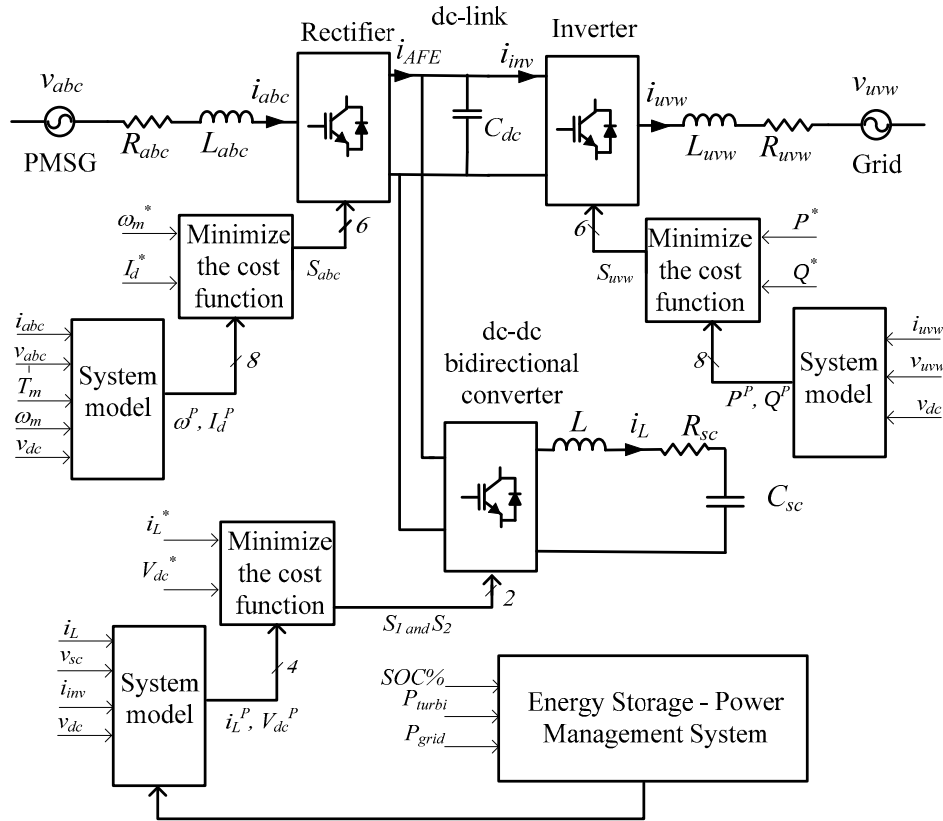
Rectifier

dc-link

Inverter

$v_{abc}$

$i_{AFE}$

$i_{inv}$

$v_{uvw}$

$i_{abc}$

$i_{uvw}$

$C_{dc}$

PMSG

$R_{abc}$

$L_{abc}$

$L_{uvw}$

$R_{uvw}$

Grid

$\omega_m^*$

$I_d^*$

Minimize the cost function

6

$S_{abc}$

6

$S_{uvw}$

Minimize the cost function

$P^*$

$Q^*$

$i_{abc}$

$v_{abc}$

$T_m$

$\omega_m$

$v_{dc}$

System model

8

$\omega^P$, $I_d^P$

dc-dc bidirectional converter

8

$P^P$, $Q^P$

System model

$i_{uvw}$

$v_{uvw}$

$v_{dc}$

$L$

$i_L$

$R_{sc}$

$C_{sc}$

$i_L^*$

$V_{dc}^*$

Minimize the cost function

$S_1$ and $S_2$

2

$i_L$

$v_{sc}$

$i_{inv}$

$v_{dc}$

System model

4

$i_L^P$, $V_{dc}^P$

$SOC\%$

$P_{turbi}$

$P_{grid}$

Energy Storage - Power Management System